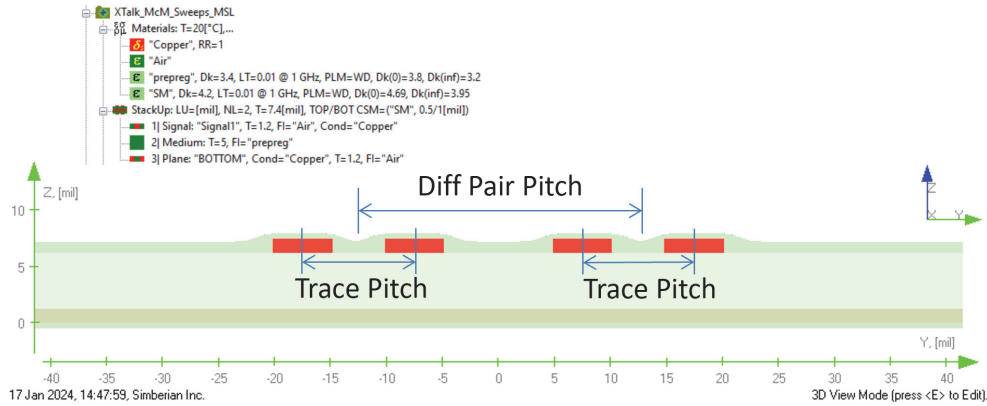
XTalk_McM_Sweeps_MSL
Materials: T=20[°C],...
"Copper", RR=1
"Air"
"prepreg", Dk=3.4, LT=0.01 @ 1 GHz, PLM=WD, Dk(0)=3.8, Dk(inf)=3.2
"SM", Dk=4.2, LT=0.01 @ 1 GHz, PLM=WD, Dk(0)=4.69, Dk(inf)=3.95
StackUp: LU=[mil], NL=2, T=7.4[mil], TOP/BOT CSM=("SM", 0.5/1[mil])
1| Signal: "Signal1", T=1.2, Fl="Air", Cond="Copper"
2| Medium: T=5, Fl="prepreg"
3| Plane: "BOTTOM", Cond="Copper", T=1.2, Fl="Air"

Z, [mil]
10
5
0
Diff Pair Pitch
Trace Pitch
Trace Pitch
Z
X Y
Y, [mil]
-40 -35 -30 -25 -20 -15 -10 -5 0 5 10 15 20 25 30 35 40
17 Jan 2024, 14:47:59, Simberian Inc.
3D View Mode (press <E> to Edit).